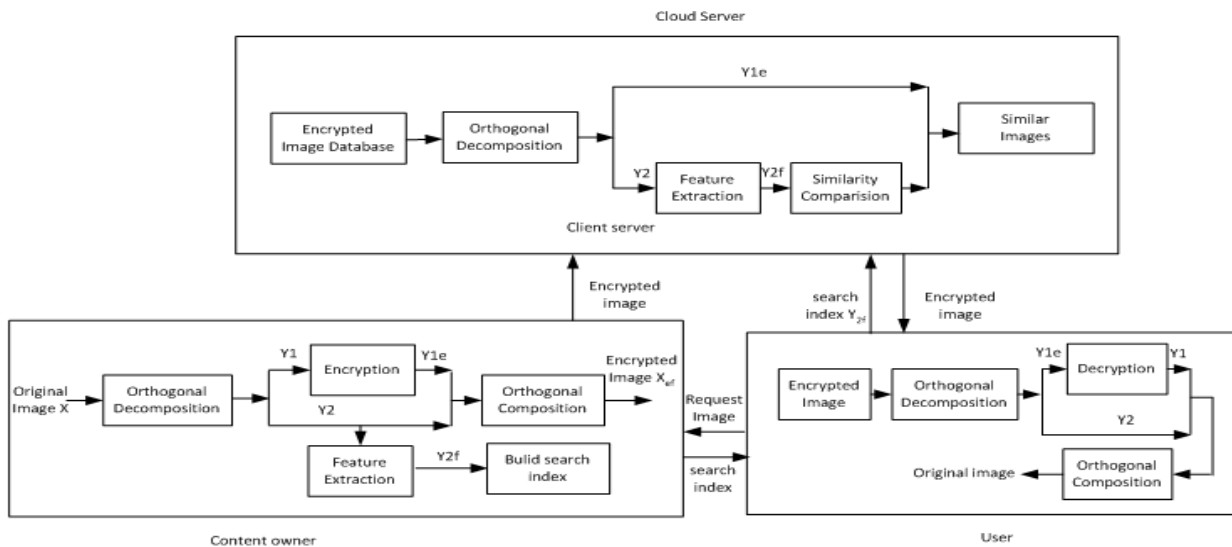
Cloud Server

Encrypted Image Database

Orthogonal Decomposition

Y1e

Similar Images

Y2

Feature Extraction

Y2f

Similarity Comparision

Client server

Encrypted image

search index $Y_{2f}$

Encrypted image

Y1

Encryption

Y1e

Encrypted Image $X_{ef}$

Original Image X

Orthogonal Decomposition

Y2

Orthogonal Composition

Request Image

Feature Extraction

Y2f

Bulid search index

search index

Encrypted Image

Orthogonal Decomposition

Y1e

Decryption

Y1

Y2

Original image

Orthogonal Composition

Content owner

User